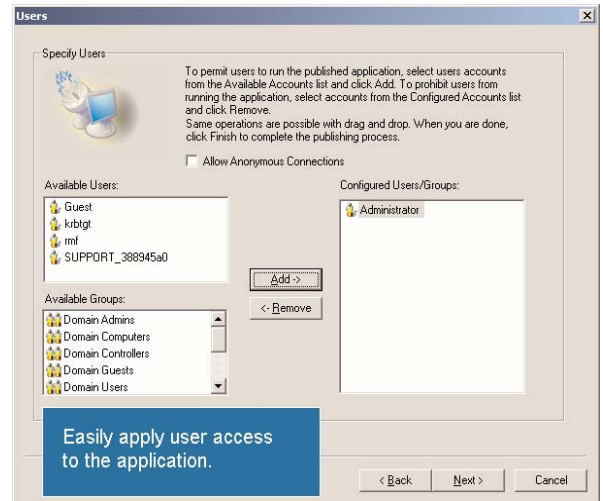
Users

Specify Users

To permit users to run the published application, select users accounts from the Available Accounts list and click Add. To prohibit users from running the application, select accounts from the Configured Accounts list and click Remove.
Same operations are possible with drag and drop. When you are done, click Finish to complete the publishing process.

Allow Anonymous Connections

Available Users:
Guest
krbtgt
rmf
SUPPORT_388945a0

Configured Users/Groups:
Administrator

Add ->
<- Remove

Available Groups:
Domain Admins
Domain Computers
Domain Controllers
Domain Guests
Domain Users

Easily apply user access to the application.

< Back
Next >
Cancel